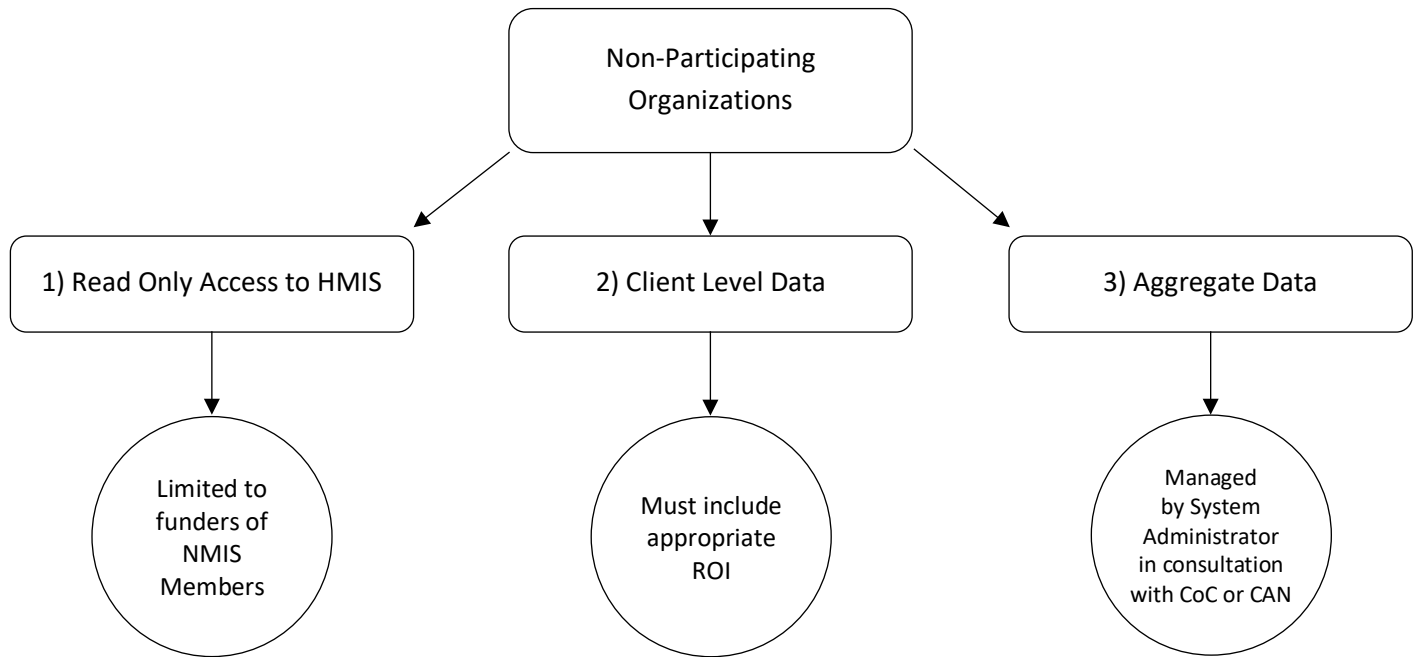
Non-Participating Organizations

1) Read Only Access to HMIS

2) Client Level Data

3) Aggregate Data

Limited to funders of NMIS Members

Must include appropriate ROI

Managed by System Administrator in consultation with CoC or CAN